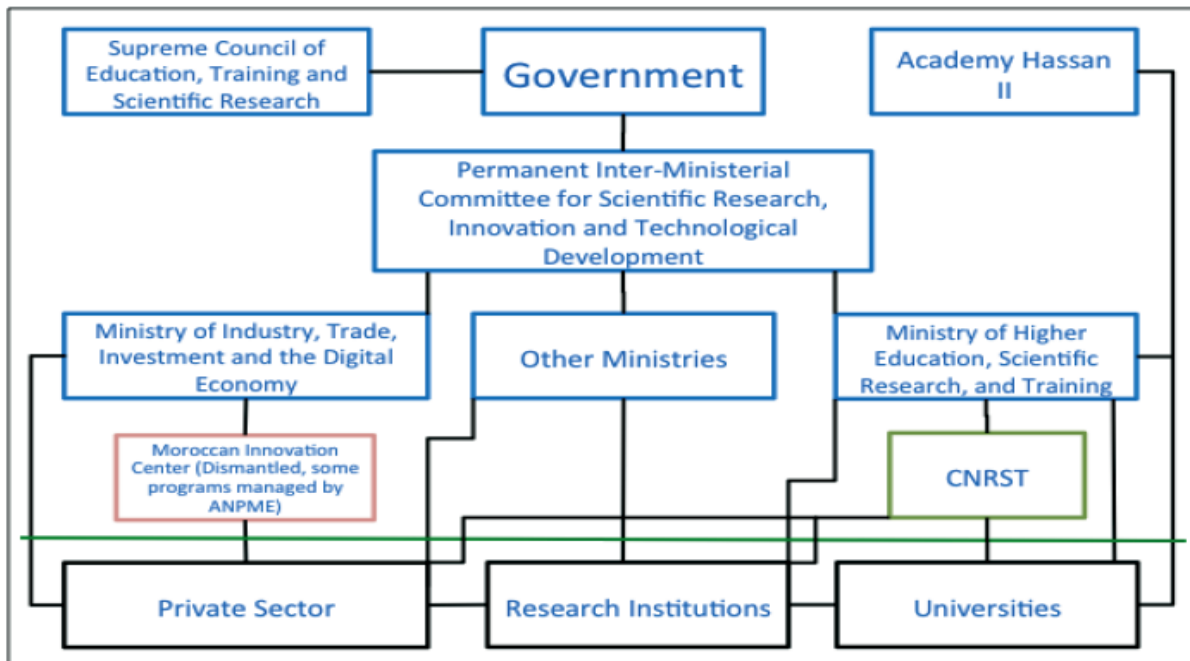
Supreme Council of Education, Training and Scientific Research

Government

Academy Hassan II

Permanent Inter-Ministerial Committee for Scientific Research, Innovation and Technological Development

Ministry of Industry, Trade, Investment and the Digital Economy

Other Ministries

Ministry of Higher Education, Scientific Research, and Training

Moroccan Innovation Center (Dismantled, some programs managed by ANPME)

CNRST

Private Sector

Research Institutions

Universities